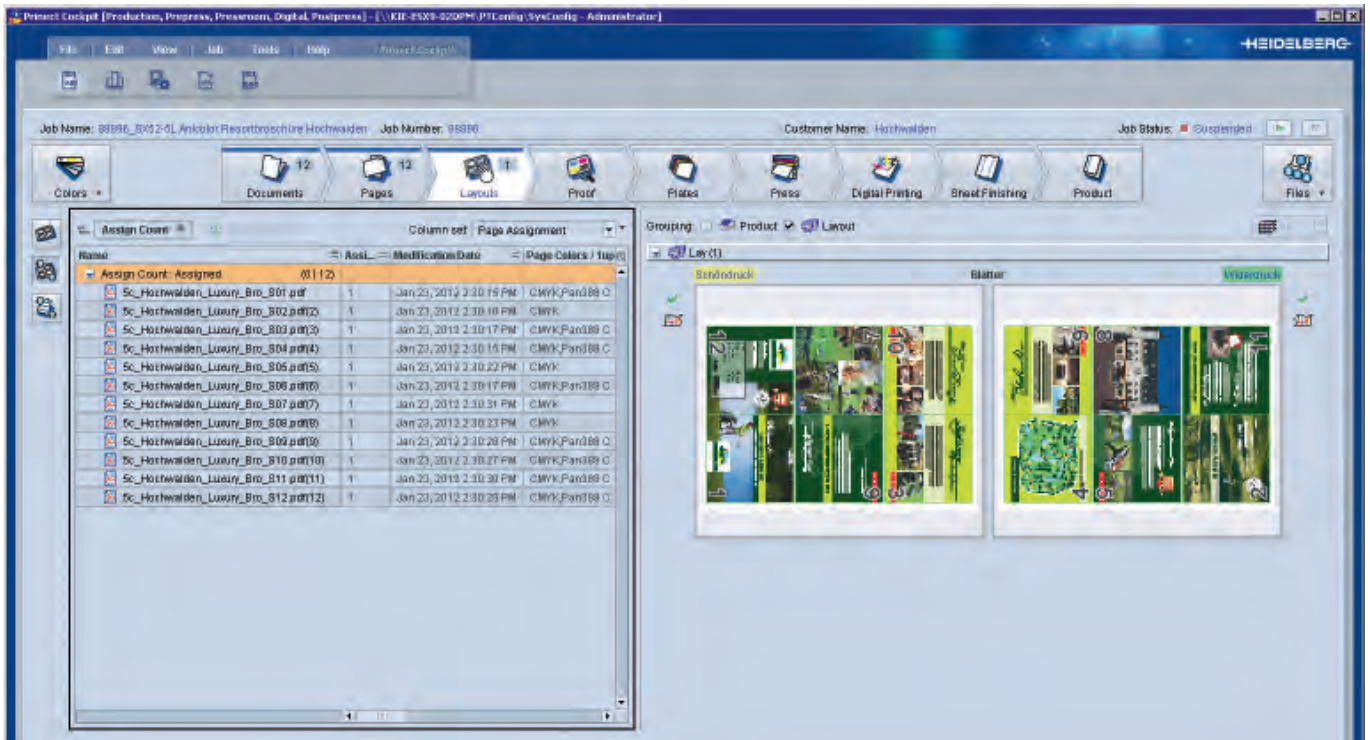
Prinect Cockpit [Production, Prepress, Pressroom, Digital, Postpress] - [\\KIE-ESX9-020PM\PTConfig\SysConfig - Administrator]

File Edit View Job Tools Help Prinect Cockpit

HEIDELBERG

Job Name: 88896_SX52-6L Anicolor Resortbroschüre Hochwalden Job Number: 88896 Customer Name: Hochwalden Job Status: Suspended

Colors

12 Documents

12 Pages

1 Layouts

Proof

Plates

Press

Digital Printing

Sheet Finishing

Product

Files

Assign Count

Column set Page Assignment

| Name | Assi... | Modification Date | Page Colors / 1up |
|---|---|---|---|
| Assign Count: Assigned | (6 | 12) | | |
| 5c_Hochwalden_Luxury_Bro_S01.pdf | 1 | Jan 23, 2012 2:30:15 PM | CMYK,Pan388 C |
| 5c_Hochwalden_Luxury_Bro_S02.pdf(2) | 1 | Jan 23, 2012 2:30:16 PM | CMYK |
| 5c_Hochwalden_Luxury_Bro_S03.pdf(3) | 1 | Jan 23, 2012 2:30:17 PM | CMYK,Pan388 C |
| 5c_Hochwalden_Luxury_Bro_S04.pdf(4) | 1 | Jan 23, 2012 2:30:15 PM | CMYK,Pan388 C |
| 5c_Hochwalden_Luxury_Bro_S05.pdf(5) | 1 | Jan 23, 2012 2:30:22 PM | CMYK |
| 5c_Hochwalden_Luxury_Bro_S06.pdf(6) | 1 | Jan 23, 2012 2:30:17 PM | CMYK,Pan388 C |
| 5c_Hochwalden_Luxury_Bro_S07.pdf(7) | 1 | Jan 23, 2012 2:30:31 PM | CMYK |
| 5c_Hochwalden_Luxury_Bro_S08.pdf(8) | 1 | Jan 23, 2012 2:30:23 PM | CMYK |
| 5c_Hochwalden_Luxury_Bro_S09.pdf(9) | 1 | Jan 23, 2012 2:30:28 PM | CMYK,Pan388 C |
| 5c_Hochwalden_Luxury_Bro_S10.pdf(10) | 1 | Jan 23, 2012 2:30:27 PM | CMYK,Pan388 C |
| 5c_Hochwalden_Luxury_Bro_S11.pdf(11) | 1 | Jan 23, 2012 2:30:30 PM | CMYK,Pan388 C |
| 5c_Hochwalden_Luxury_Bro_S12.pdf(12) | 1 | Jan 23, 2012 2:30:28 PM | CMYK,Pan388 C |

Grouping: Product Layout

Lay (1)

Schöndruck Blätter Widerdruck

12 1 6 8 5 4 2